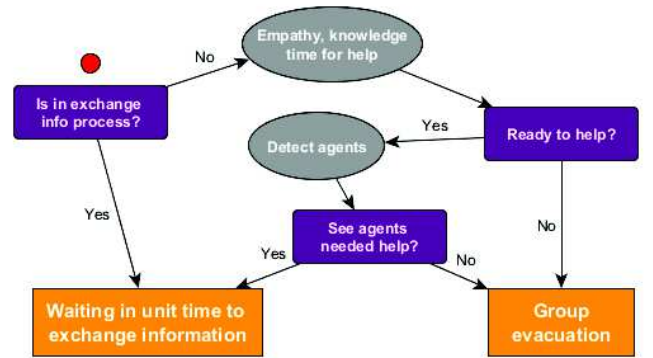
Empathy, knowledge time for help

No

Is in exchange info process?

Yes

Ready to help?

Detect agents

Yes

See agents needed help?

Yes

No

No

Waiting in unit time to exchange information

Group evacuation